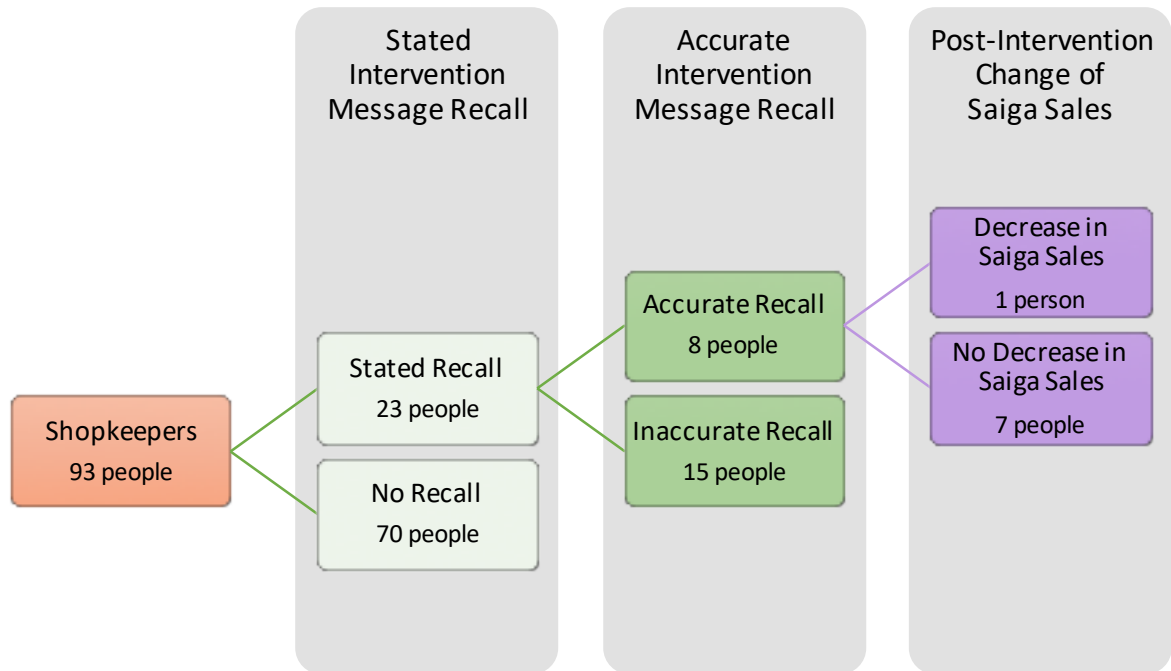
Stated Intervention Message Recall

Accurate Intervention Message Recall

Post-Intervention Change of Saiga Sales

Shopkeepers
93 people

Stated Recall
23 people

No Recall
70 people

Accurate Recall
8 people

Inaccurate Recall
15 people

Decrease in Saiga Sales
1 person

No Decrease in Saiga Sales
7 people